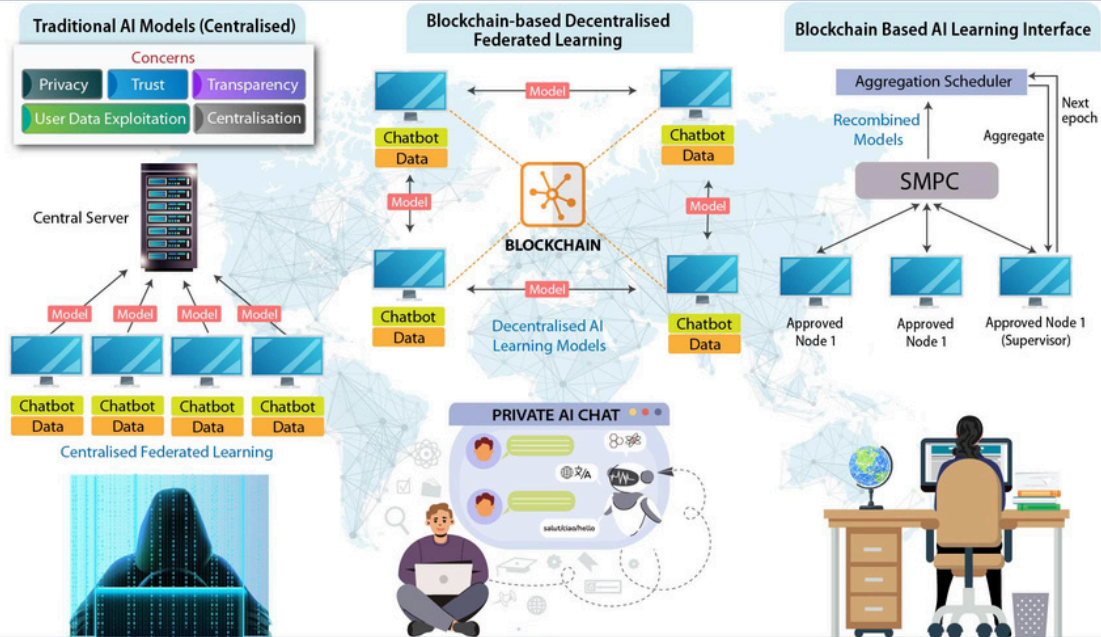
Traditional AI Models (Centralised)

Concerns

Privacy

Trust

Transparency

User Data Exploitation

Centralisation

Central Server

Model

Model

Model

Model

Chatbot

Data

Chatbot

Data

Chatbot

Data

Chatbot

Data

Centralised Federated Learning

Blockchain-based Decentralised Federated Learning

Model

Chatbot

Data

Chatbot

Data

Model

Model

BLOCKCHAIN

Model

Chatbot

Data

Chatbot

Data

Decentralised AI Learning Models

PRIVATE AI CHAT

salut/ciao/hello

Blockchain Based AI Learning Interface

Aggregation Scheduler

Next epoch

Recombined Models

Aggregate

SMPC

Approved Node 1

Approved Node 1

Approved Node 1 (Supervisor)